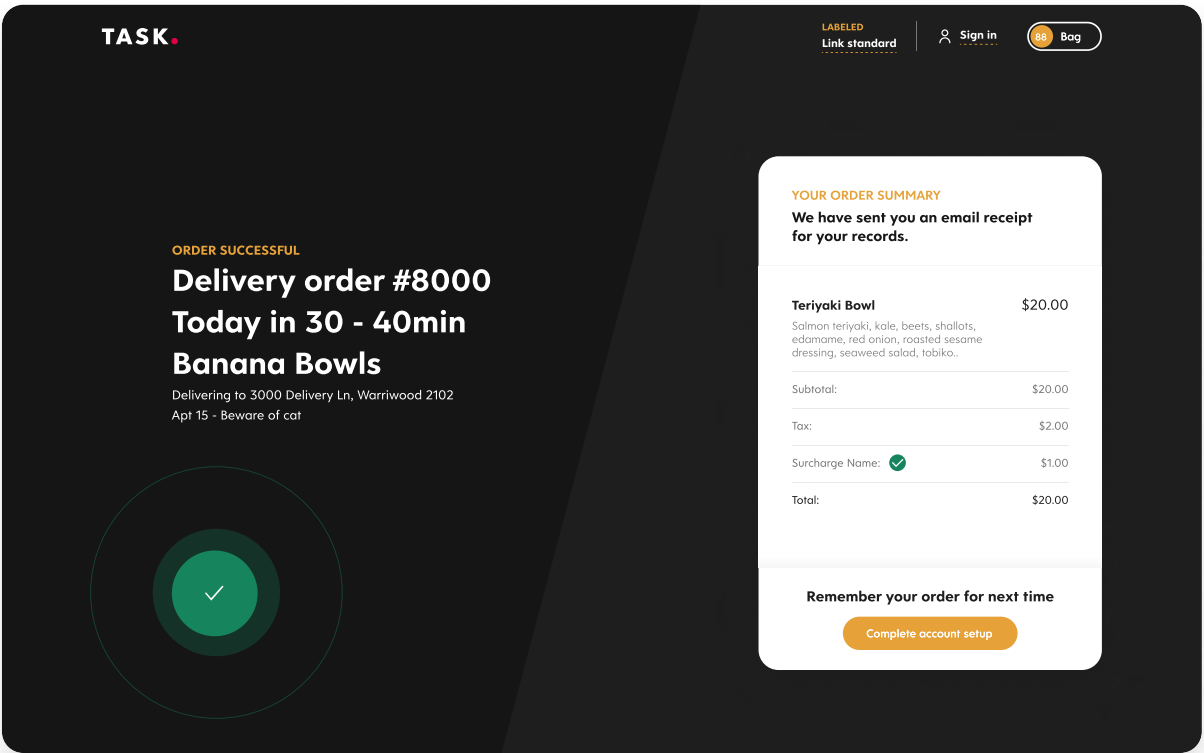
TASK.

LABELED
Link standard

Sign in

88 Bag

ORDER SUCCESSFUL
Delivery order #8000
Today in 30 - 40min
Banana Bowls
Delivering to 3000 Delivery Ln, Warriwood 2102
Apt 15 - Beware of cat

YOUR ORDER SUMMARY
We have sent you an email receipt for your records.

Teriyaki Bowl $20.00
Salmon teriyaki, kale, beets, shallots, edamame, red onion, roasted sesame dressing, seaweed salad, tobiko..

| | |
|---|---|
| Subtotal: | $20.00 |
| Tax: | $2.00 |
| Surcharge Name: | $1.00 |
| Total: | $20.00 |

Remember your order for next time
Complete account setup